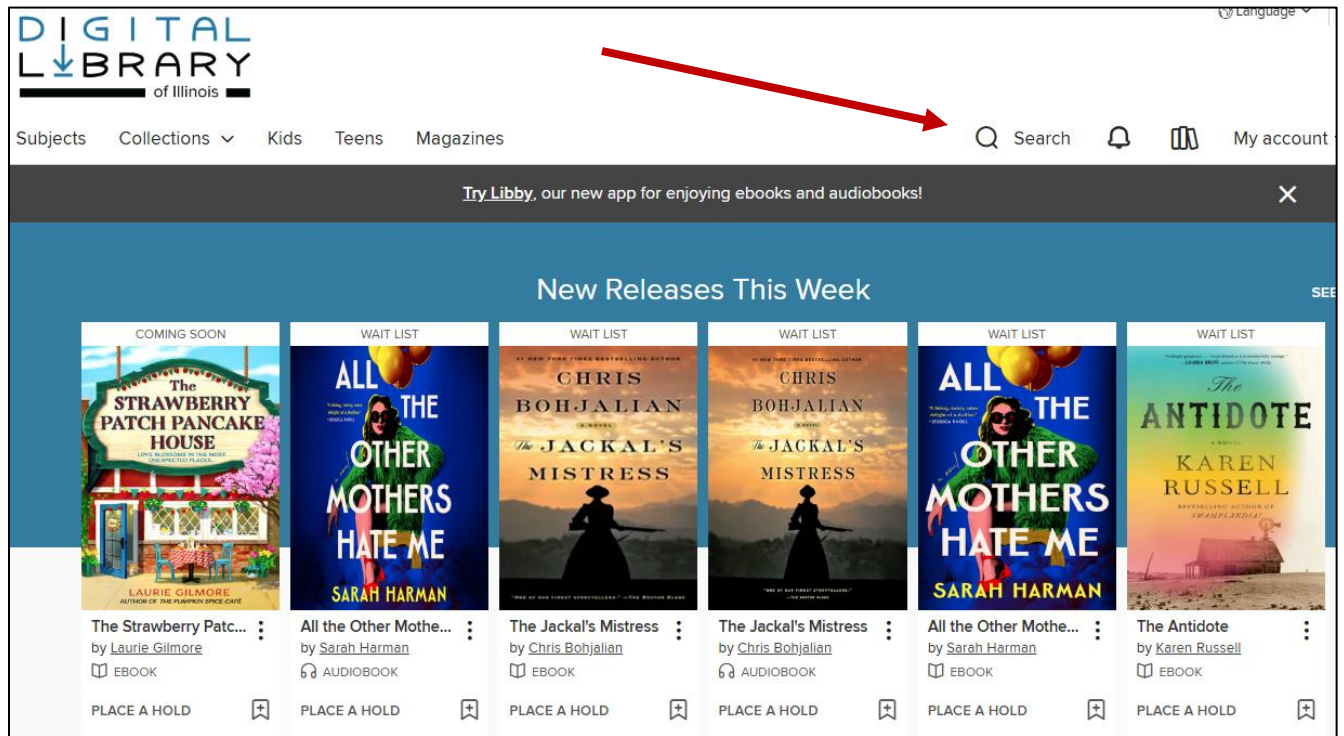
DIGITAL LIBRARY of Illinois

Language

Subjects Collections Kids Teens Magazines

Search My account

Try Libby, our new app for enjoying ebooks and audiobooks!

New Releases This Week

SEE

COMING SOON

The STRAWBERRY PATCH PANCAKE HOUSE

LOVE BLOSSOMS IN THE MOST UNEXPECTED PLACES.

LAURIE GILMORE

AUTHOR OF THE PUMPKIN SPICE CAFÉ

The Strawberry Patc...

by Laurie Gilmore

EBOOK

PLACE A HOLD

WAIT LIST

ALL THE OTHER MOTHERS HATE ME

SARAH HARMAN

All the Other Mothe...

by Sarah Harman

AUDIOBOOK

PLACE A HOLD

WAIT LIST

CHRIS BOHJALIAN

The JACKAL'S MISTRESS

The Jackal's Mistress

by Chris Bohjalian

EBOOK

PLACE A HOLD

WAIT LIST

CHRIS BOHJALIAN

The JACKAL'S MISTRESS

The Jackal's Mistress

by Chris Bohjalian

AUDIOBOOK

PLACE A HOLD

WAIT LIST

ALL THE OTHER MOTHERS HATE ME

SARAH HARMAN

All the Other Mothe...

by Sarah Harman

EBOOK

PLACE A HOLD

WAIT LIST

The ANTIDOTE

A NOVEL

KAREN RUSSELL

BESTSELLING AUTHOR OF SWAMPLANDIA!

The Antidote

by Karen Russell

EBOOK

PLACE A HOLD